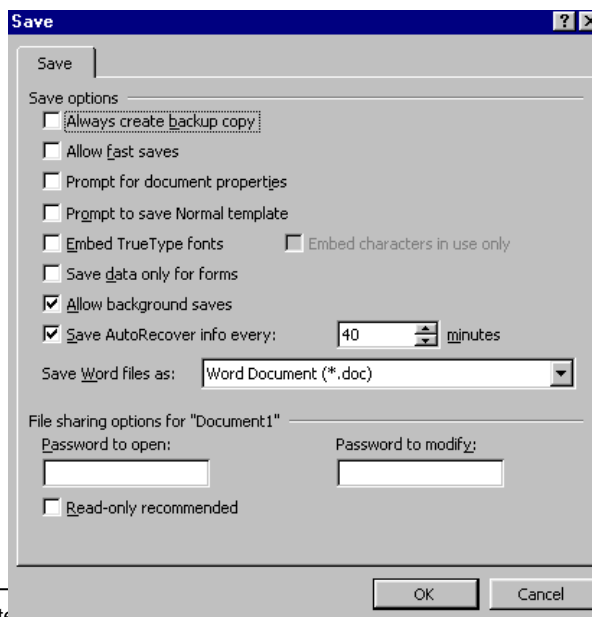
Save

Save

Save options

Always create backup copy

Allow fast saves

Prompt for document properties

Prompt to save Normal template

Embed TrueType fonts

Embed characters in use only

Save data only for forms

Allow background saves

Save AutoRecover info every: 40 minutes

Save Word files as: Word Document (*.doc)

File sharing options for "Document1"

Password to open:

Password to modify:

Read-only recommended

OK

Cancel